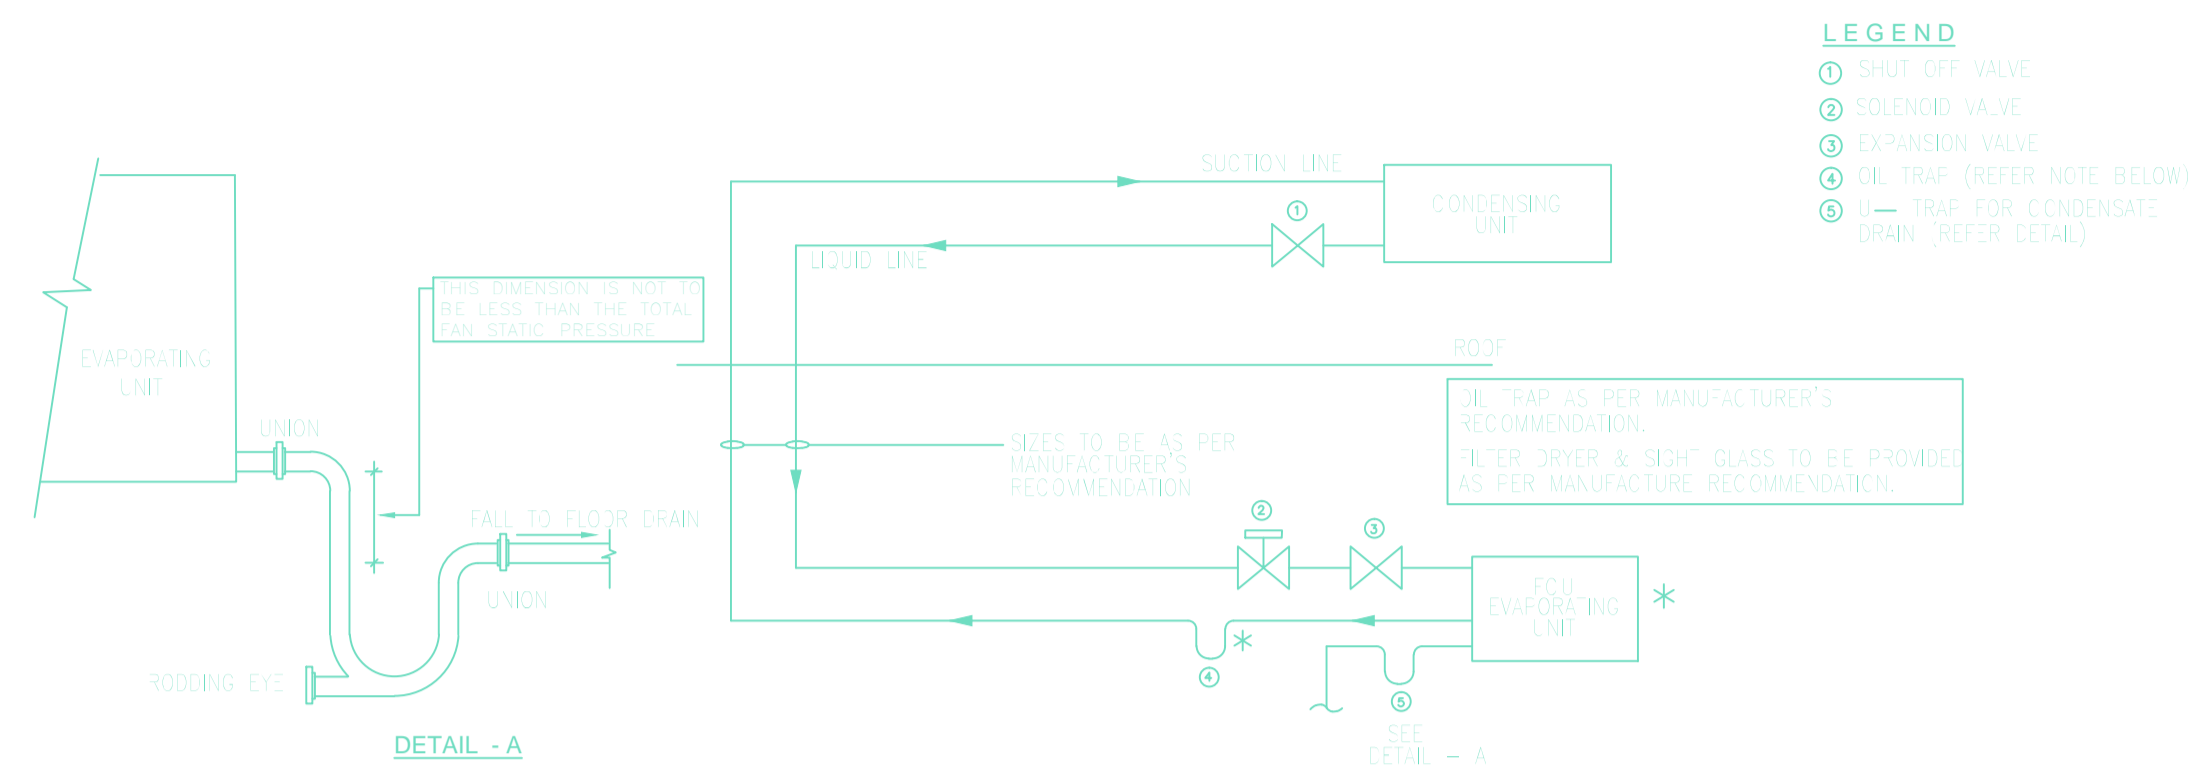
LEGEND
1 SHUT OFF VALVE
2 SOLENOID VALVE
3 EXPANSION VALVE
4 OIL TRAP (REFER NOTE BELOW)
5 U— TRAP FOR CONDENSATE DRAIN (REFER DETAIL)

SUCTION LINE

CONDENSING UNIT

1

LIQUID LINE

THIS DIMENSION IS NOT TO BE LESS THAN THE TOTAL FAN STATIC PRESSURE

EVAPORATING UNIT

ROOF

OIL TRAP AS PER MANUFACTURER'S RECOMMENDATION.

FILTER DRYER & SIGHT GLASS TO BE PROVIDED AS PER MANUFACTURE RECOMMENDATION.

UNION

SIZES TO BE AS PER MANUFACTURER'S RECOMMENDATION

FALL TO FLOOR DRAIN

2

3

UNION

FCU EVAPORATING UNIT

*

*

4

RODDING EYE

5

SEE DETAIL – A

DETAIL - A